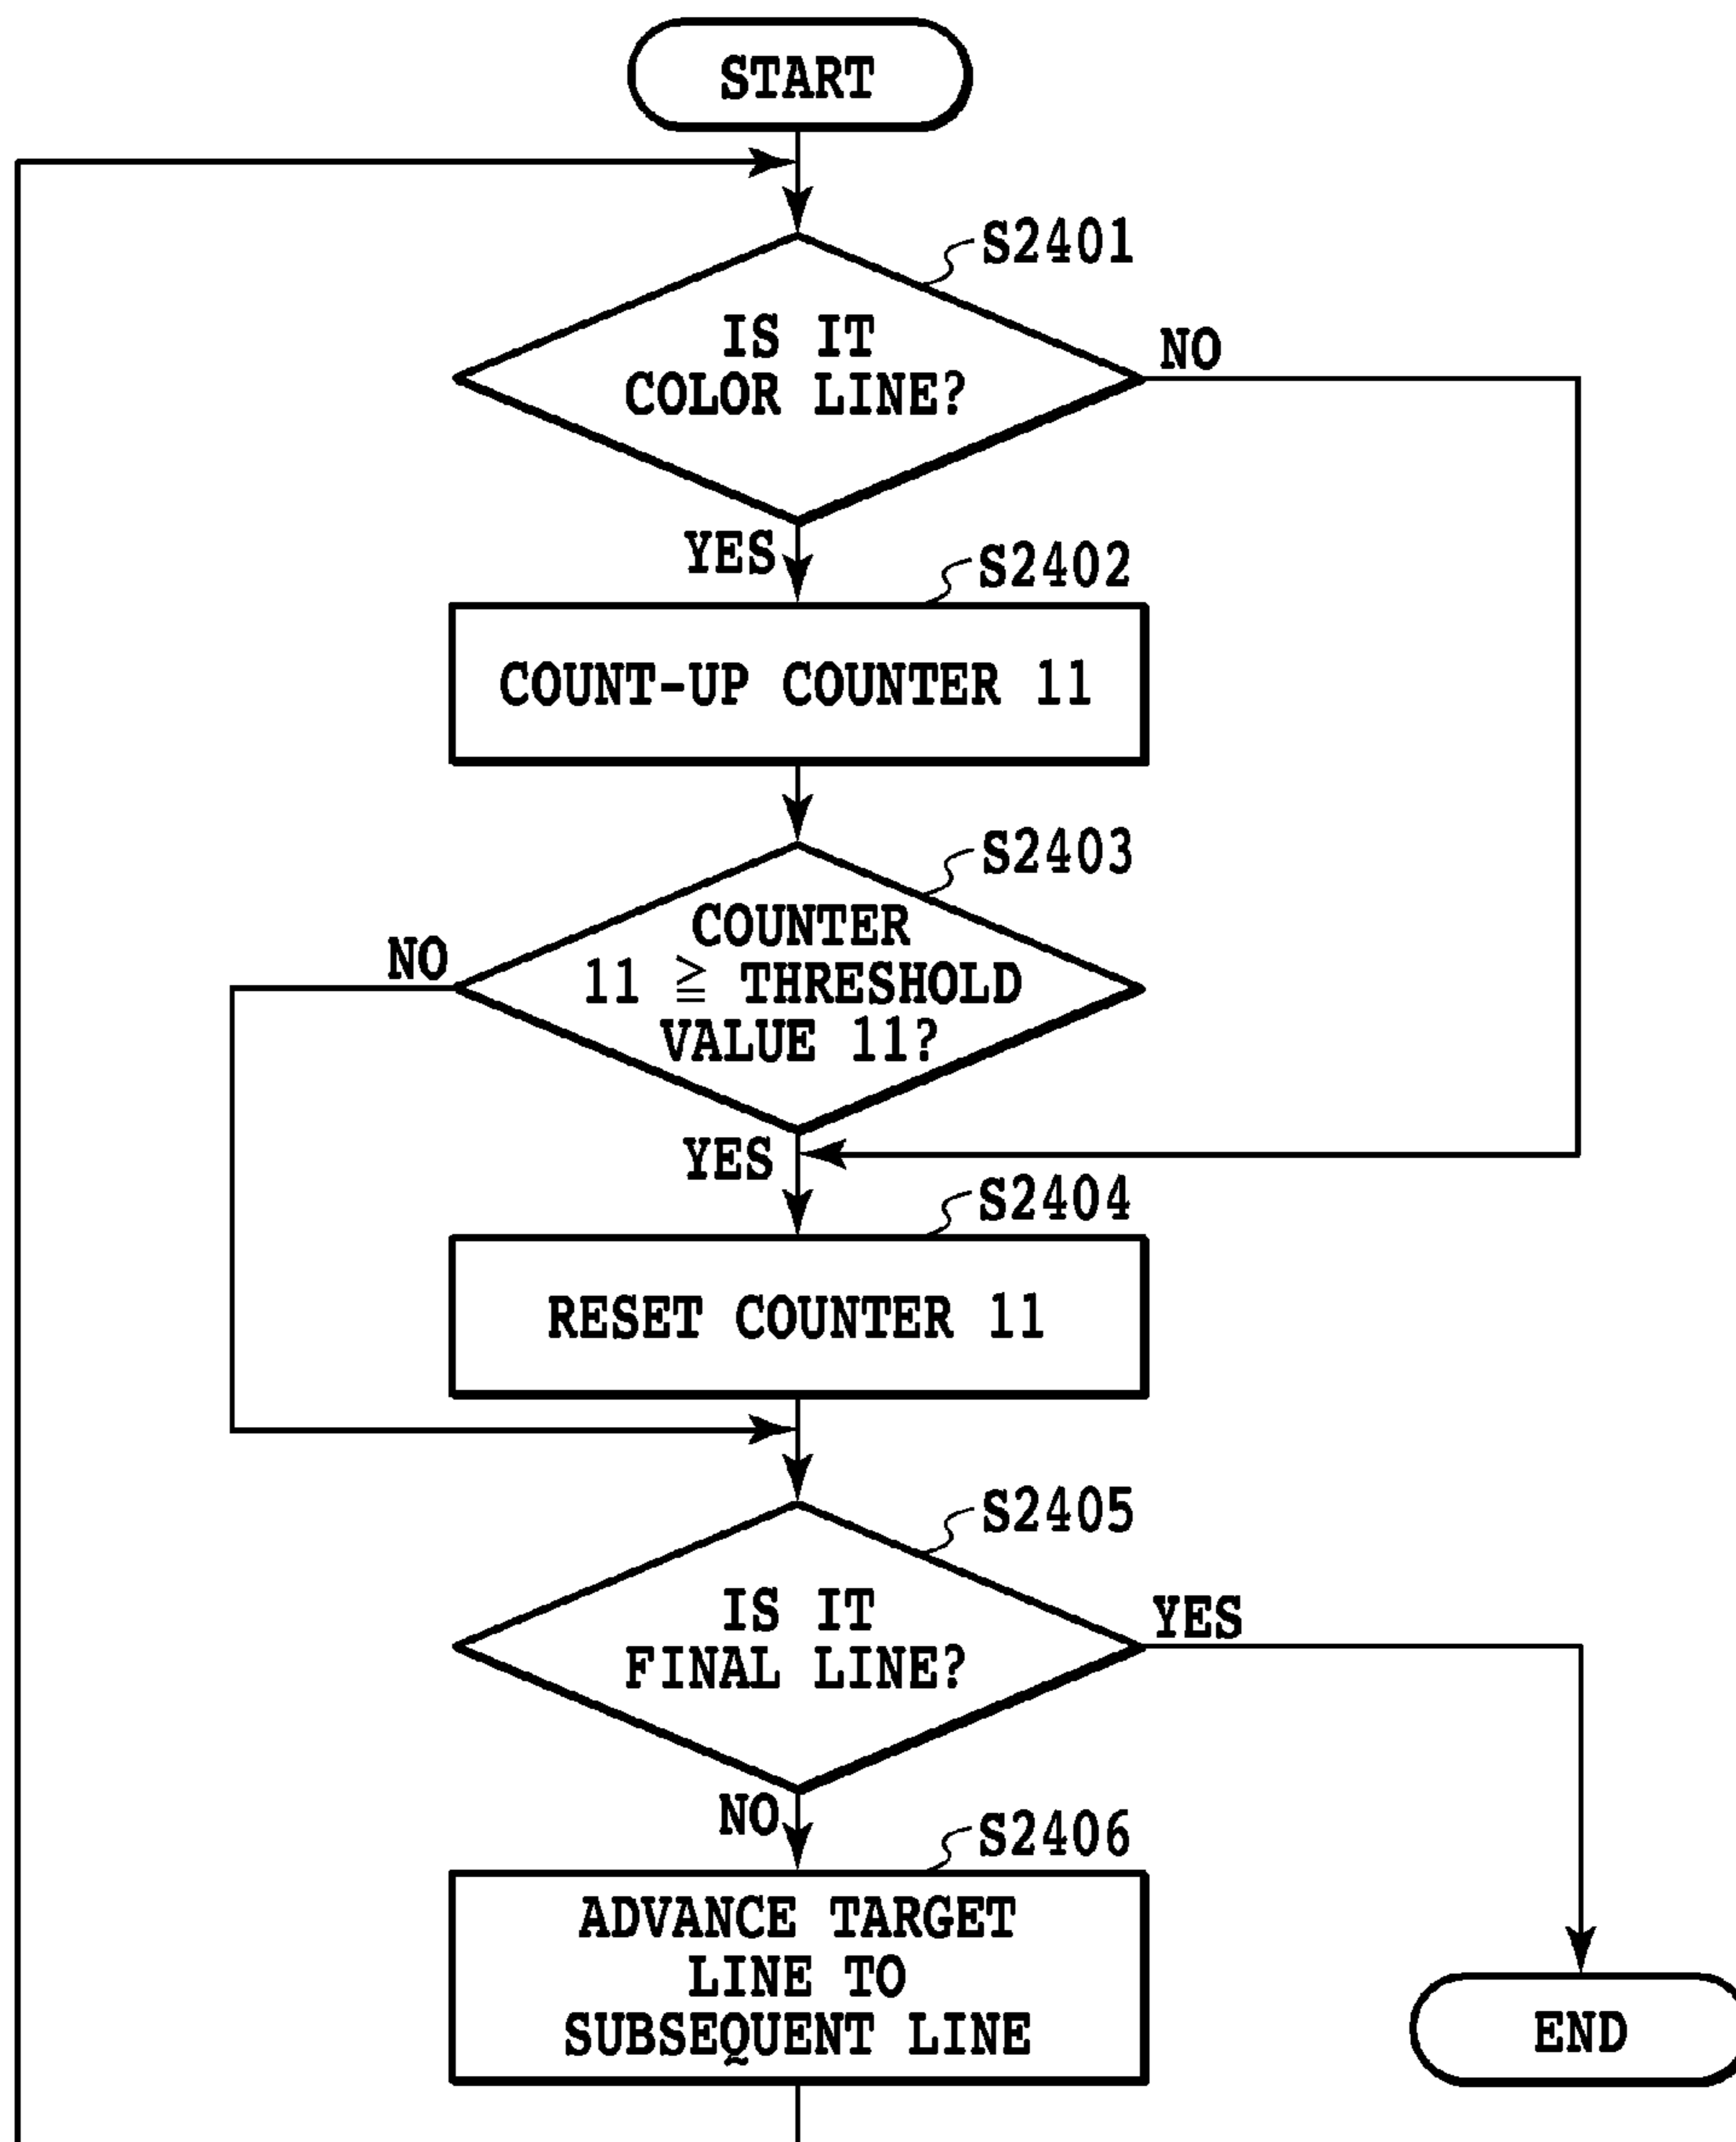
START

S2401

IS IT COLOR LINE?

NO

YES

S2402

COUNT-UP COUNTER 11

S2403

COUNTER 11 $\geqq$ THRESHOLD VALUE 11?

NO

YES

S2404

RESET COUNTER 11

S2405

IS IT FINAL LINE?

YES

NO

S2406

ADVANCE TARGET LINE TO SUBSEQUENT LINE

END